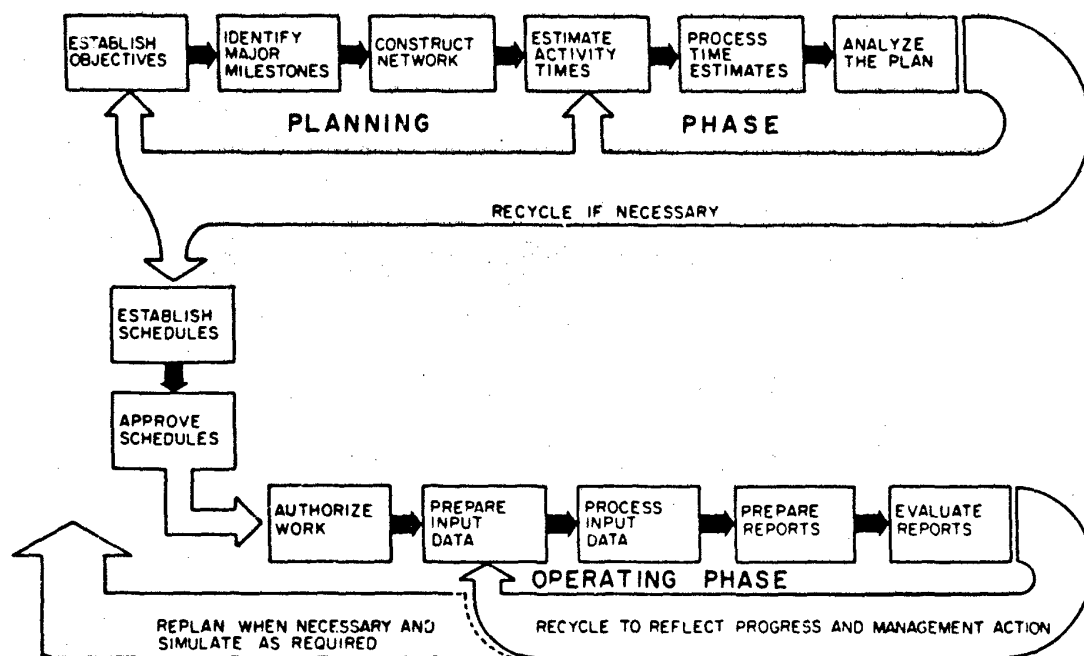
ESTABLISH OBJECTIVES

IDENTIFY MAJOR MILESTONES

CONSTRUCT NETWORK

ESTIMATE ACTIVITY TIMES

PROCESS TIME ESTIMATES

ANALYZE THE PLAN

PLANNING PHASE

RECYCLE IF NECESSARY

ESTABLISH SCHEDULES

APPROVE SCHEDULES

AUTHORIZE WORK

PREPARE INPUT DATA

PROCESS INPUT DATA

PREPARE REPORTS

EVALUATE REPORTS

OPERATING PHASE

REPLAN WHEN NECESSARY AND SIMULATE AS REQUIRED

RECYCLE TO REFLECT PROGRESS AND MANAGEMENT ACTION